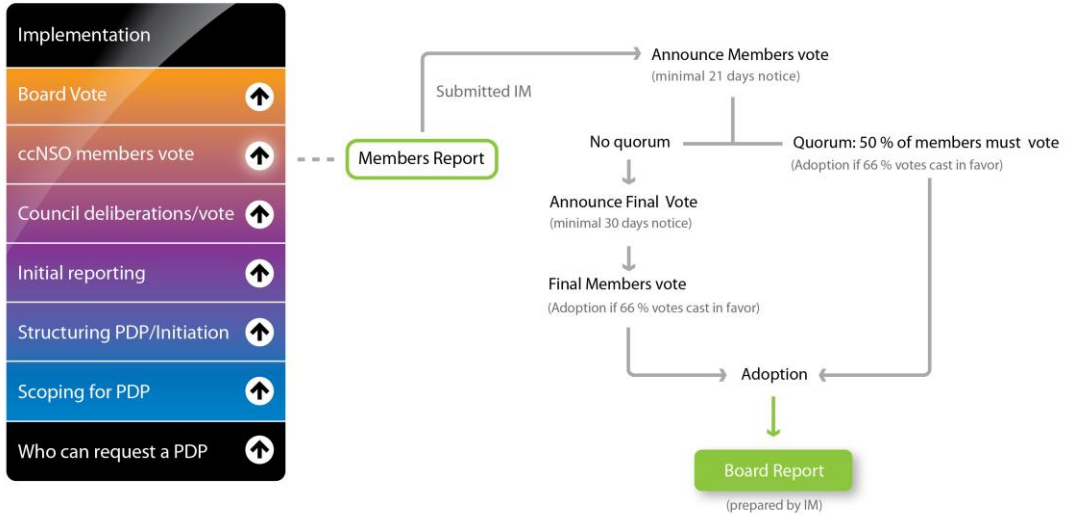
Implementation

Board Vote

ccNSO members vote

Council deliberations/vote

Initial reporting

Structuring PDP/Initiation

Scoping for PDP

Who can request a PDP

Members Report

Submitted IM

Announce Members vote
(minimal 21 days notice)

No quorum

Quorum: 50 % of members must vote
(Adoption if 66 % votes cast in favor)

Announce Final Vote
(minimal 30 days notice)

Final Members vote
(Adoption if 66 % votes cast in favor)

Adoption

Board Report
(prepared by IM)